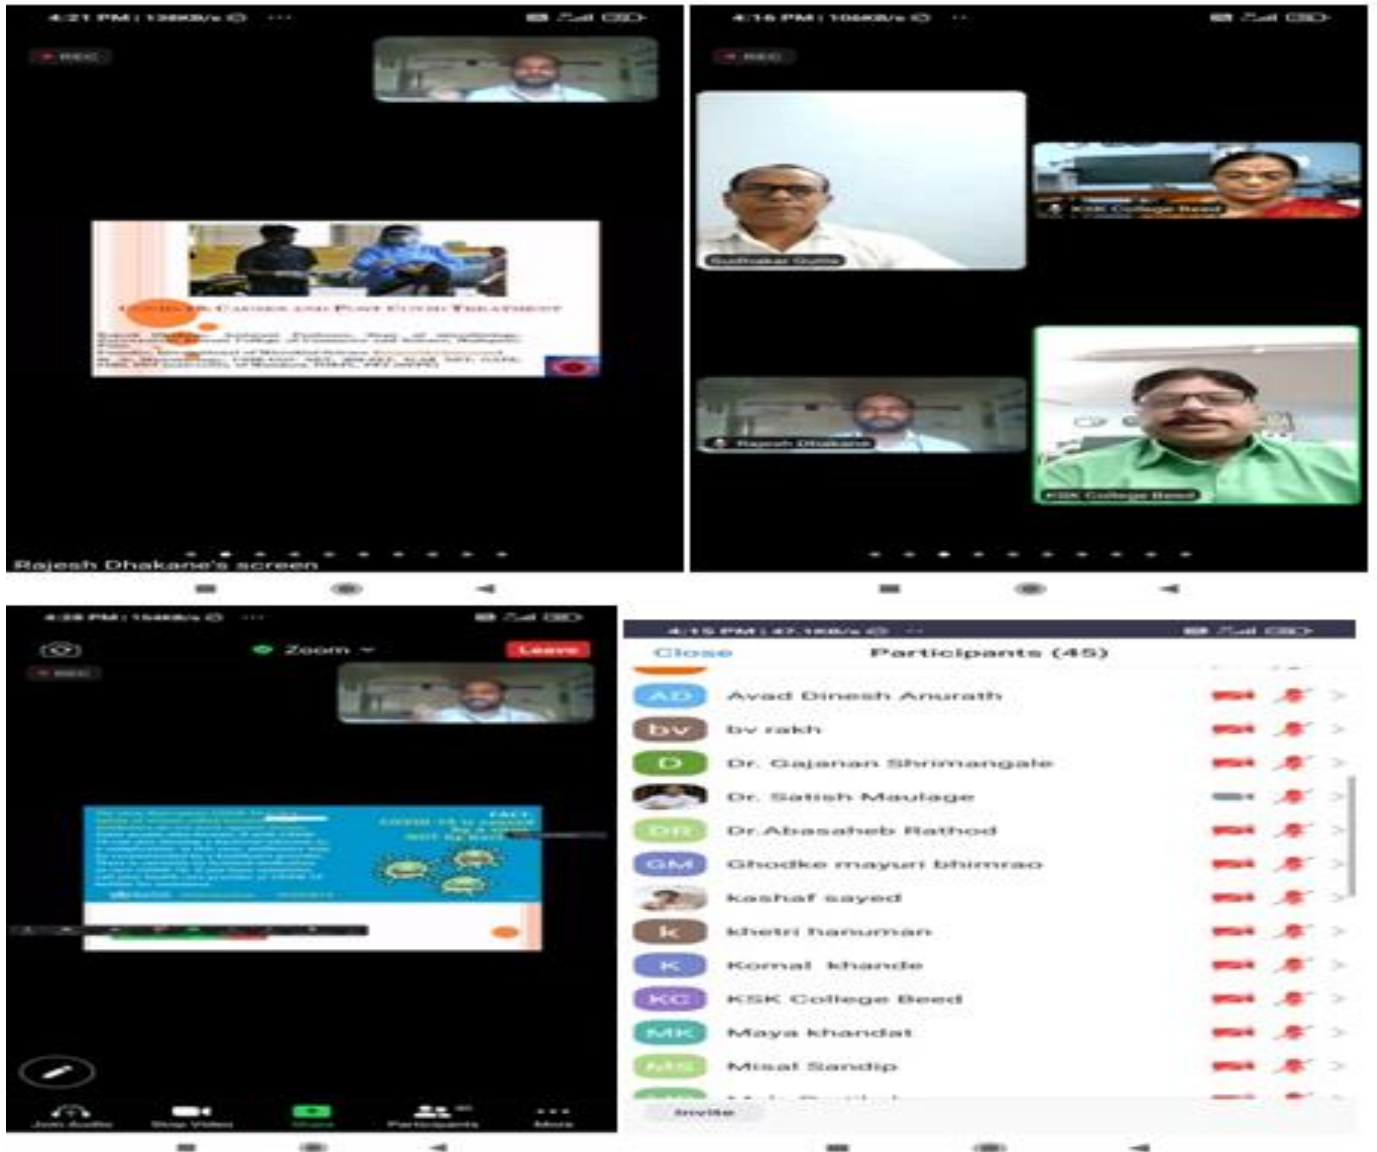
4:21 PM | 136KB/s ···

REC

COVID-19: CAUSES AND POST COVID TREATMENT

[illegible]

Rajesh Dhakane's screen

4:16 PM | 106KB/s ···

REC

Sudhakar Gutte

KSK College Beed

Rajesh Dhakane

KSK College Beed

4:28 PM | 154KB/s ···

Zoom

Leave

REC

FACT: COVID-19 is caused by a virus, not by bacteria

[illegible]

Join Audio

Stop Video

Share

Participants

More

4:15 PM | 47.1KB/s ···

Close

Participants (45)

AD Avad Dinesh Anurath

bv bv rakh

D Dr. Gajanan Shrimangale

Dr. Satish Maulage

DR Dr.Abasaheb Rathod

GM Ghodke mayuri bhimrao

kashaf sayed

k khetri hanuman

K Komal khande

KC KSK College Beed

MK Maya khandat

MS Misal Sandip

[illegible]

Invite